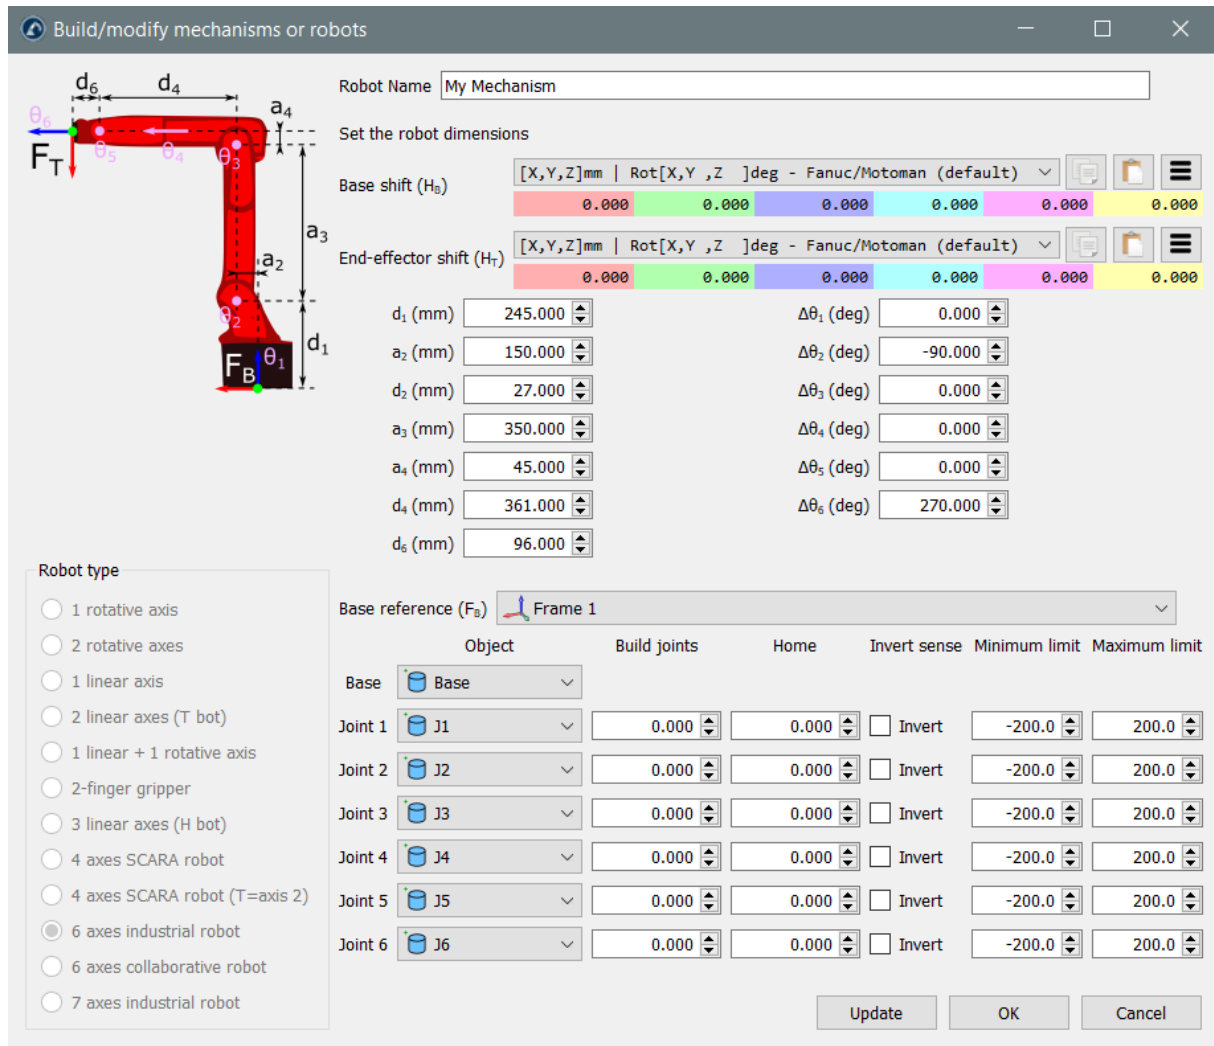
Build/modify mechanisms or robots

$d_6$ $d_4$ $a_4$ $\theta_6$ $F_T$ $\theta_5$ $\theta_4$ $\theta_3$ $a_3$ $a_2$ $\theta_2$ $d_1$ $F_B$ $\theta_1$

Robot Name My Mechanism

Set the robot dimensions

Base shift ($H_B$) [X,Y,Z]mm | Rot[X,Y ,Z ]deg - Fanuc/Motoman (default)

| 0.000 | 0.000 | 0.000 | 0.000 | 0.000 | 0.000 |
|---|---|---|---|---|---|

End-effector shift ($H_T$) [X,Y,Z]mm | Rot[X,Y ,Z ]deg - Fanuc/Motoman (default)

| 0.000 | 0.000 | 0.000 | 0.000 | 0.000 | 0.000 |
|---|---|---|---|---|---|

$d_1$ (mm) 245.000
$a_2$ (mm) 150.000
$d_2$ (mm) 27.000
$a_3$ (mm) 350.000
$a_4$ (mm) 45.000
$d_4$ (mm) 361.000
$d_6$ (mm) 96.000

$\Delta\theta_1$ (deg) 0.000
$\Delta\theta_2$ (deg) -90.000
$\Delta\theta_3$ (deg) 0.000
$\Delta\theta_4$ (deg) 0.000
$\Delta\theta_5$ (deg) 0.000
$\Delta\theta_6$ (deg) 270.000

Robot type
1 rotative axis
2 rotative axes
1 linear axis
2 linear axes (T bot)
1 linear + 1 rotative axis
2-finger gripper
3 linear axes (H bot)
4 axes SCARA robot
4 axes SCARA robot (T=axis 2)
6 axes industrial robot
6 axes collaborative robot
7 axes industrial robot

Base reference ($F_B$) Frame 1

| | Object | Build joints | Home | Invert sense | Minimum limit | Maximum limit |
|---|---|---|---|---|---|---|
| Base | Base | | | | | |
| Joint 1 | J1 | 0.000 | 0.000 | Invert | -200.0 | 200.0 |
| Joint 2 | J2 | 0.000 | 0.000 | Invert | -200.0 | 200.0 |
| Joint 3 | J3 | 0.000 | 0.000 | Invert | -200.0 | 200.0 |
| Joint 4 | J4 | 0.000 | 0.000 | Invert | -200.0 | 200.0 |
| Joint 5 | J5 | 0.000 | 0.000 | Invert | -200.0 | 200.0 |
| Joint 6 | J6 | 0.000 | 0.000 | Invert | -200.0 | 200.0 |

Update OK Cancel